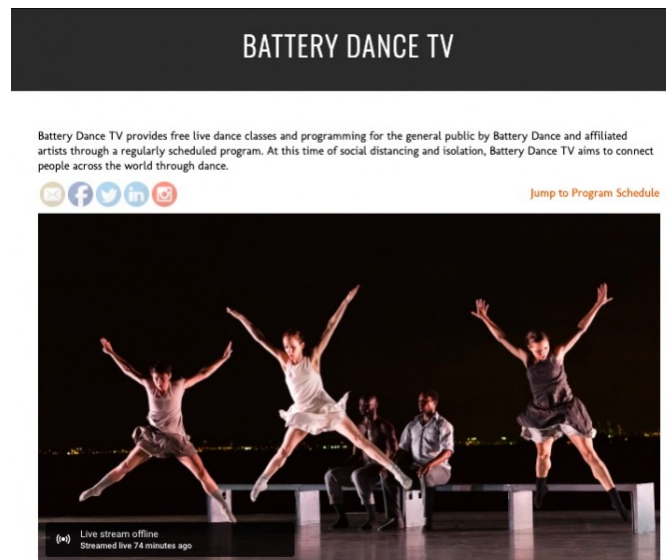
BATTERY DANCE TV

Battery Dance TV provides free live dance classes and programming for the general public by Battery Dance and affiliated artists through a regularly scheduled program. At this time of social distancing and isolation, Battery Dance TV aims to connect people across the world through dance.

Jump to Program Schedule

Live stream offline
Streamed live 74 minutes ago